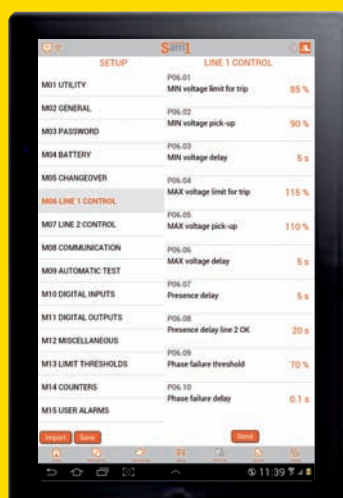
Sam1

SETUP

M01 UTILITY
M02 GENERAL
M03 PASSWORD
M04 BATTERY
M05 CHANGEOVER
M06 LINE 1 CONTROL
M07 LINE 2 CONTROL
M08 COMMUNICATION
M09 AUTOMATIC TEST
M10 DIGITAL INPUTS
M11 DIGITAL OUTPUTS
M12 MISCELLANEOUS
M13 LIMIT THRESHOLDS
M14 COUNTERS
M15 USER ALARMS

Import Save

LINE 1 CONTROL

P06.01
MIN voltage limit for trip 85 %

P06.02
MIN voltage pick-up 90 %

P06.03
MIN voltage delay 5 s

P06.04
MAX voltage limit for trip 115 %

P06.05
MAX voltage pick-up 110 %

P06.06
MAX voltage delay 5 s

P06.07
Presence delay 5 s

P06.08
Presence delay line 2 OK 20 s

P06.09
Phase failure threshold 70 %

P06.10
Phase failure delay 0.1 s

Send

11:39